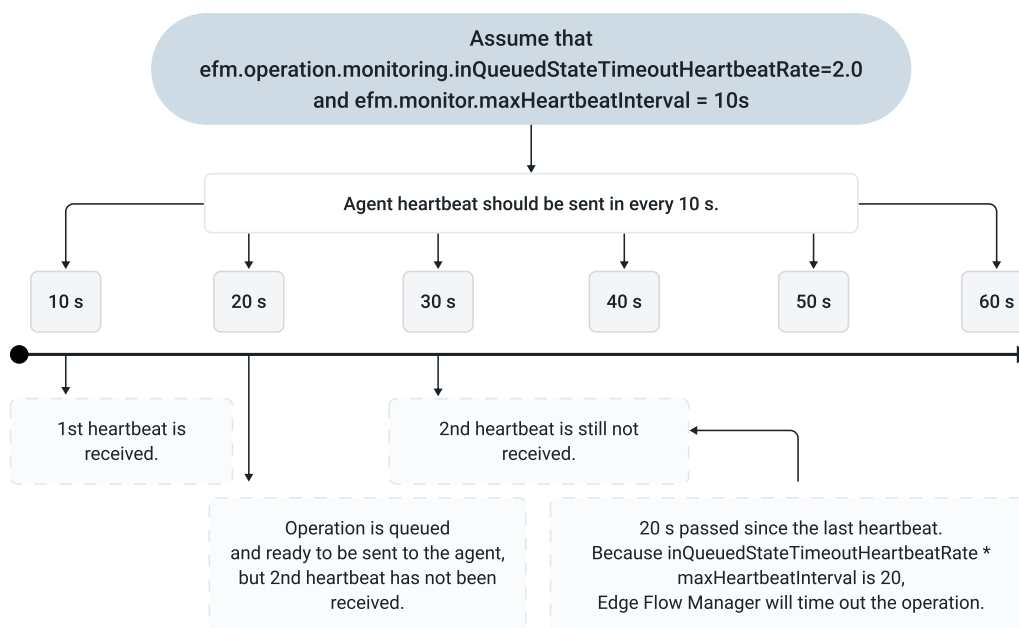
Assume that
efm.operation.monitoring.inQueuedStateTimeoutHeartbeatRate=2.0
and efm.monitor.maxHeartbeatInterval = 10s

Agent heartbeat should be sent in every 10 s.

10 s

20 s

30 s

40 s

50 s

60 s

1st heartbeat is received.

2nd heartbeat is still not received.

Operation is queued and ready to be sent to the agent, but 2nd heartbeat has not been received.

20 s passed since the last heartbeat. Because inQueuedStateTimeoutHeartbeatRate * maxHeartbeatInterval is 20, Edge Flow Manager will time out the operation.